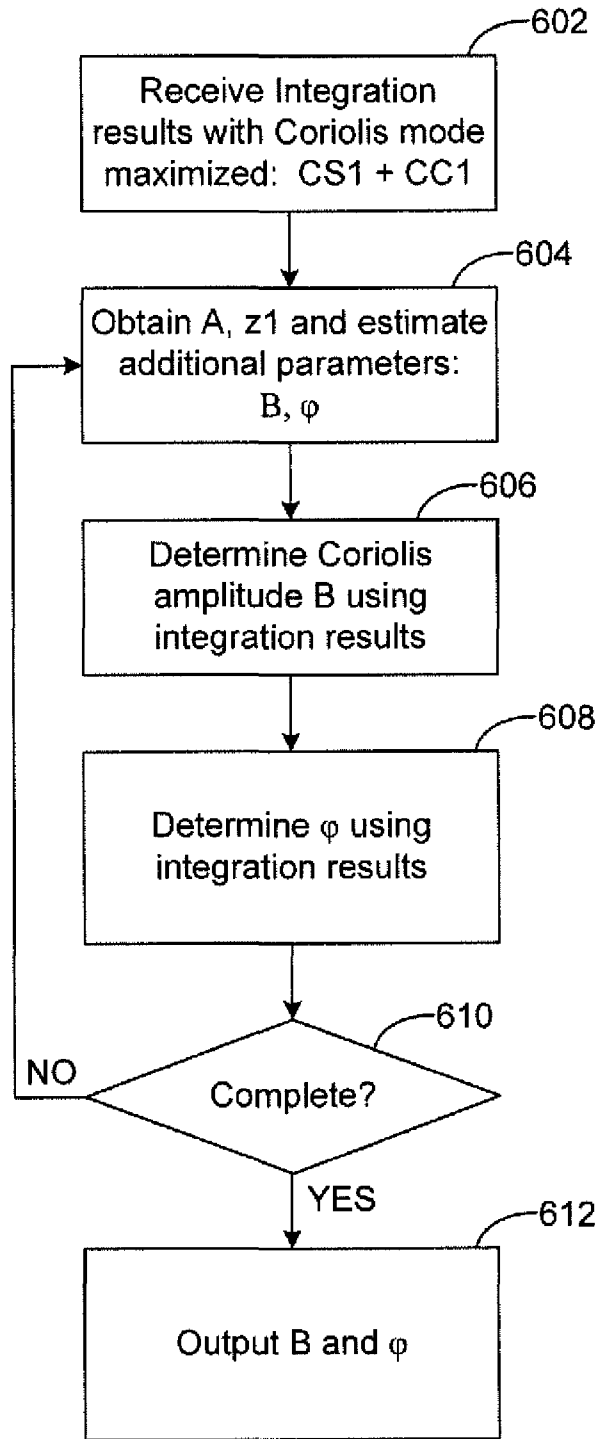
602

Receive Integration results with Coriolis mode maximized: CS1 + CC1

604

Obtain A, z1 and estimate additional parameters: B, $\varphi$

606

Determine Coriolis amplitude B using integration results

608

Determine $\varphi$ using integration results

610

NO

Complete?

YES

612

Output B and $\varphi$